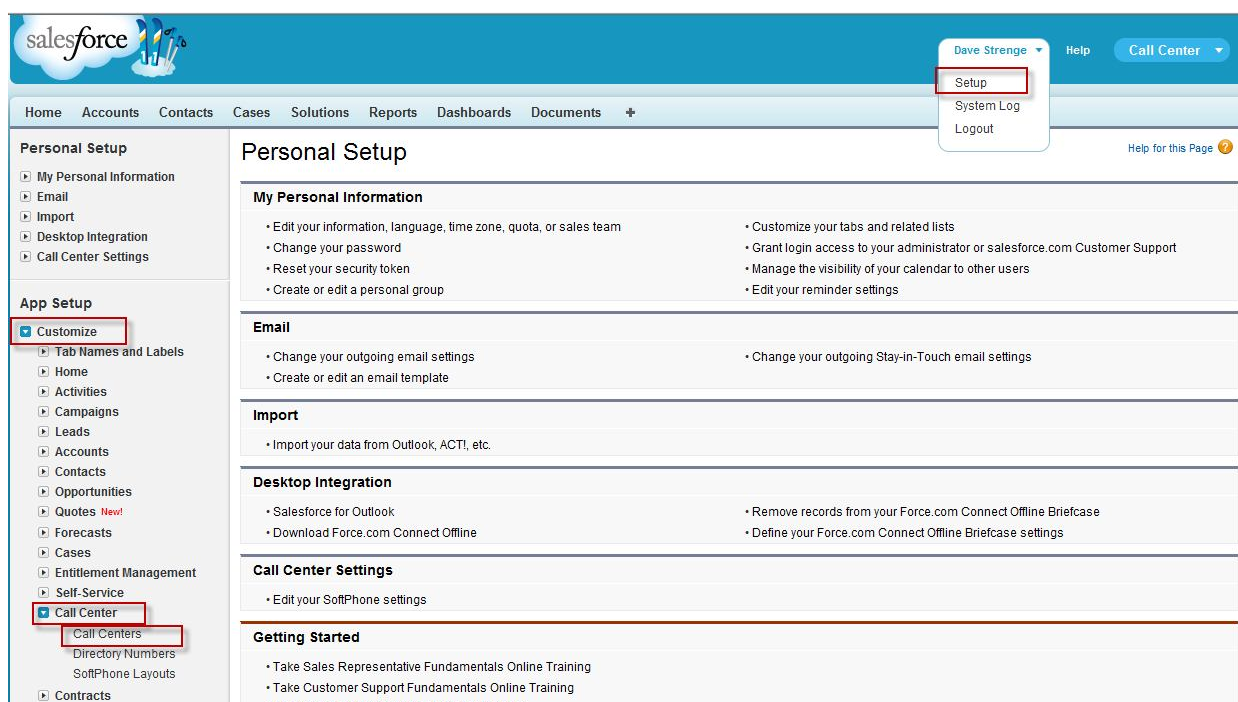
salesforce

Dave Strenge
Help
Call Center

Setup
System Log
Logout

Home Accounts Contacts Cases Solutions Reports Dashboards Documents +

Personal Setup
My Personal Information
Email
Import
Desktop Integration
Call Center Settings

App Setup
Customize
Tab Names and Labels
Home
Activities
Campaigns
Leads
Accounts
Contacts
Opportunities
Quotes New!
Forecasts
Cases
Entitlement Management
Self-Service
Call Center
Call Centers
Directory Numbers
SoftPhone Layouts
Contracts

Personal Setup

Help for this Page

My Personal Information

• Edit your information, language, time zone, quota, or sales team
• Change your password
• Reset your security token
• Create or edit a personal group
• Customize your tabs and related lists
• Grant login access to your administrator or salesforce.com Customer Support
• Manage the visibility of your calendar to other users
• Edit your reminder settings

Email

• Change your outgoing email settings
• Create or edit an email template
• Change your outgoing Stay-in-Touch email settings

Import

• Import your data from Outlook, ACT!, etc.

Desktop Integration

• Salesforce for Outlook
• Download Force.com Connect Offline
• Remove records from your Force.com Connect Offline Briefcase
• Define your Force.com Connect Offline Briefcase settings

Call Center Settings

• Edit your SoftPhone settings

Getting Started

• Take Sales Representative Fundamentals Online Training
• Take Customer Support Fundamentals Online Training